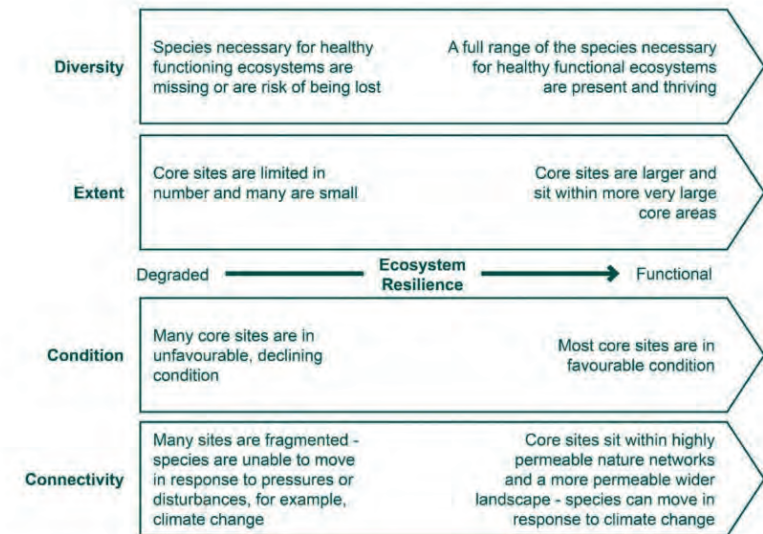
Diversity

Species necessary for healthy functioning ecosystems are missing or are risk of being lost

A full range of the species necessary for healthy functional ecosystems are present and thriving

Extent

Core sites are limited in number and many are small

Core sites are larger and sit within more very large core areas

Degraded

Ecosystem Resilience

Functional

Condition

Many core sites are in unfavourable, declining condition

Most core sites are in favourable condition

Connectivity

Many sites are fragmented - species are unable to move in response to pressures or disturbances, for example, climate change

Core sites sit within highly permeable nature networks and a more permeable wider landscape - species can move in response to climate change